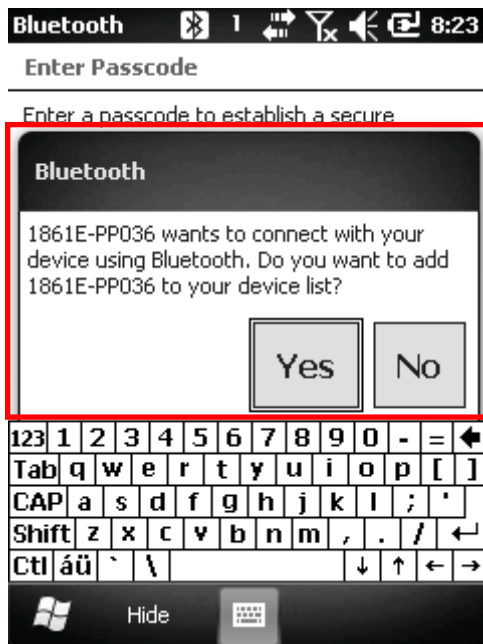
Bluetooth 1 8:23

Enter Passcode

Enter a passcode to establish a secure

Bluetooth

1861E-PP036 wants to connect with your device using Bluetooth. Do you want to add 1861E-PP036 to your device list?

Yes No

123 1 2 3 4 5 6 7 8 9 0 - = ←
Tab q w e r t y u i o p [ ]
CAP a s d f g h j k l ; '
Shift z x c v b n m , . / ↵
Ctl áü ` \ ↓ ↑ ← →

Hide